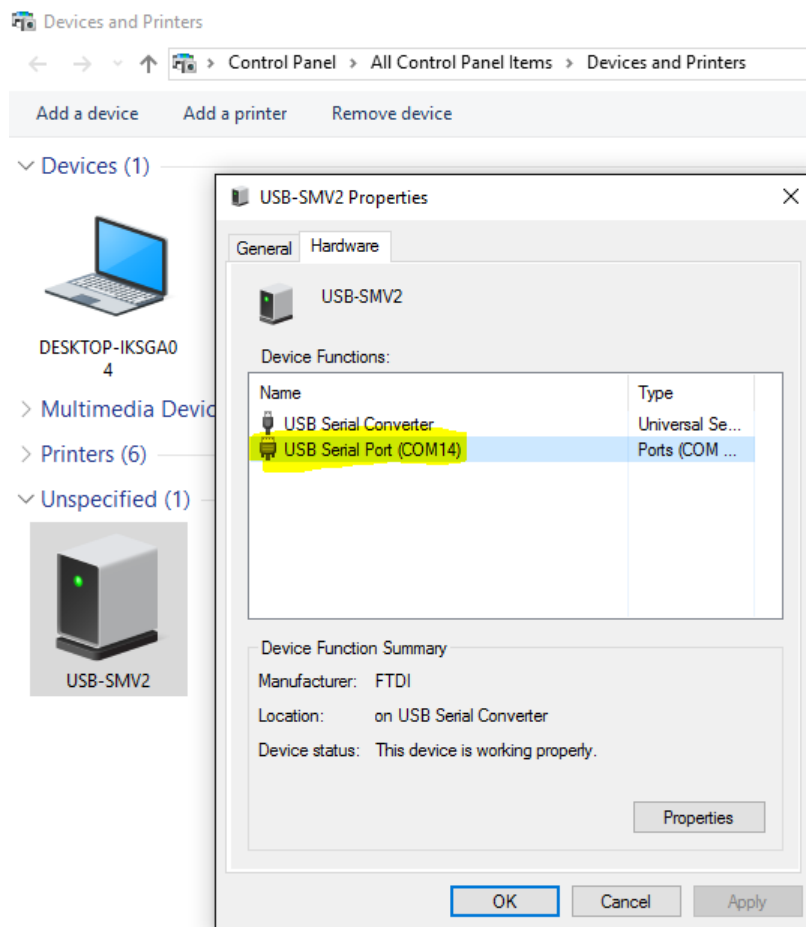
Devices and Printers

Control Panel > All Control Panel Items > Devices and Printers

Add a device Add a printer Remove device

Devices (1)

DESKTOP-IKSGA04

Multimedia Devic

Printers (6)

Unspecified (1)

USB-SMV2

USB-SMV2 Properties

General Hardware

USB-SMV2

Device Functions:

| Name | Type |
|---|---|
| USB Serial Converter | Universal Se... |
| USB Serial Port (COM14) | Ports (COM ... |

Device Function Summary

Manufacturer: FTDI

Location: on USB Serial Converter

Device status: This device is working properly.

Properties

OK Cancel Apply